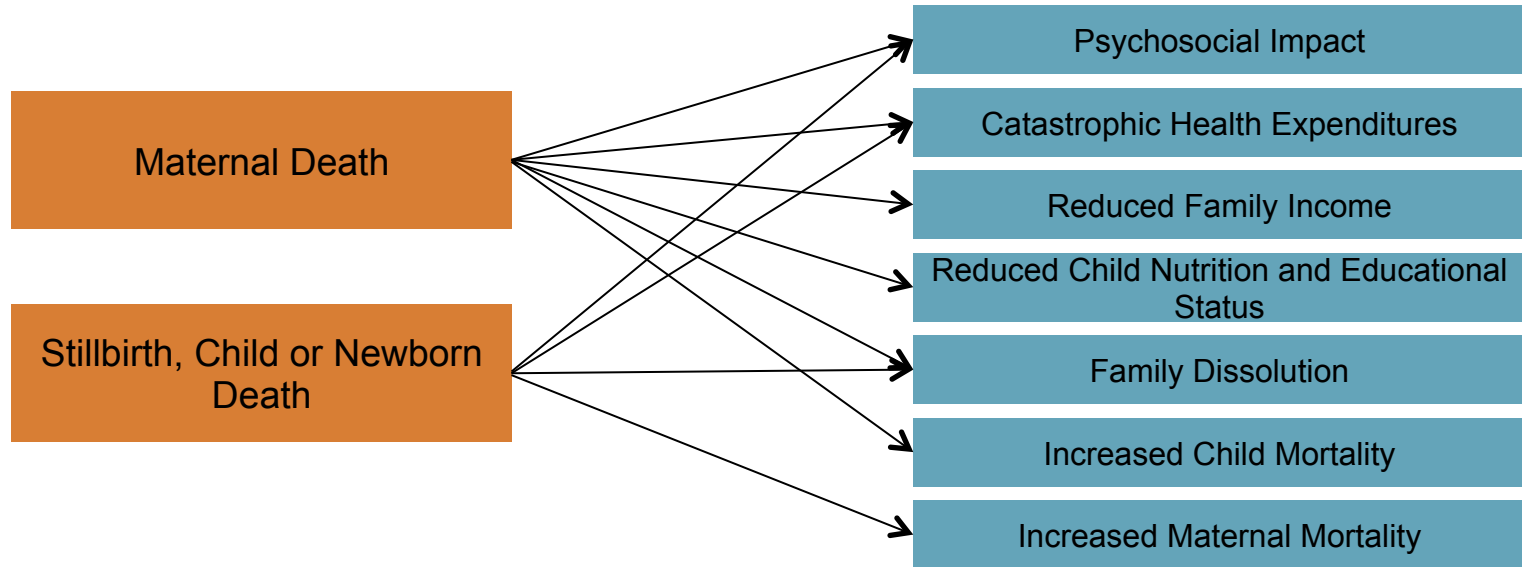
Maternal Death

Stillbirth, Child or Newborn Death

Psychosocial Impact

Catastrophic Health Expenditures

Reduced Family Income

Reduced Child Nutrition and Educational Status

Family Dissolution

Increased Child Mortality

Increased Maternal Mortality